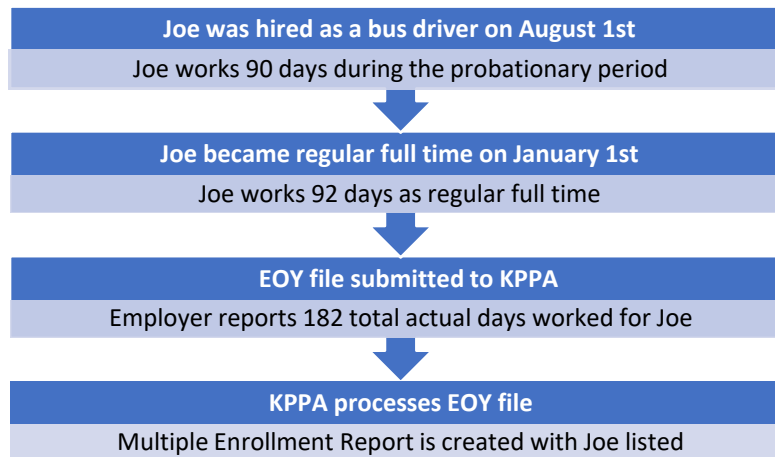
Joe was hired as a bus driver on August 1st

Joe works 90 days during the probationary period

Joe became regular full time on January 1st

Joe works 92 days as regular full time

EOY file submitted to KPPA

Employer reports 182 total actual days worked for Joe

KPPA processes EOY file

Multiple Enrollment Report is created with Joe listed